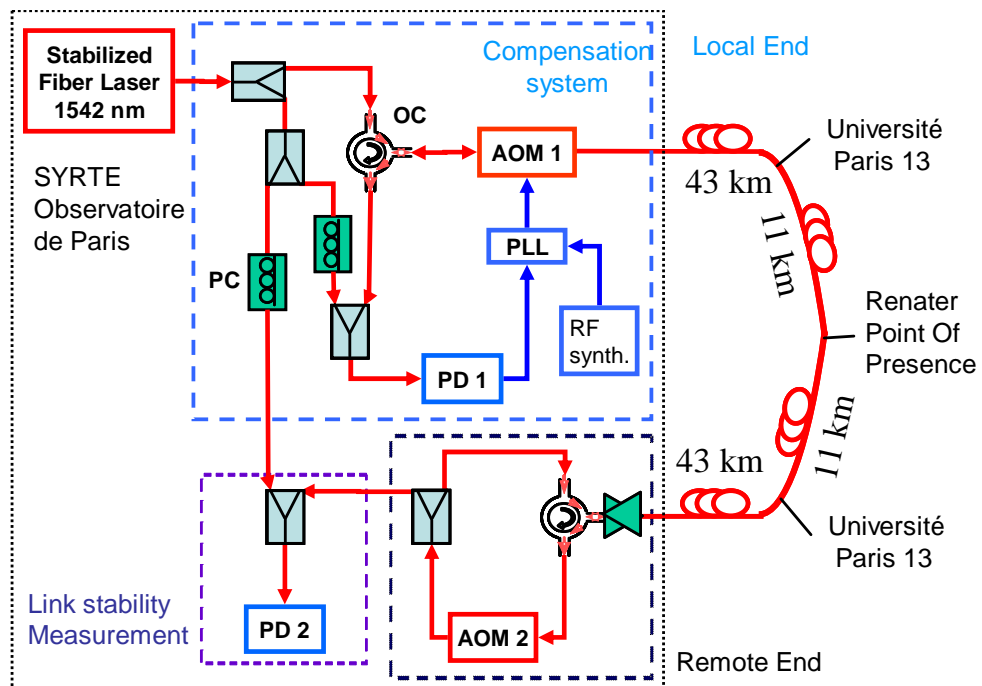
Stabilized Fiber Laser 1542 nm

Compensation system

Local End

OC

AOM 1

Université Paris 13

SYRTE Observatoire de Paris

43 km

11 km

PLL

PC

Renater Point Of Presence

RF synth.

PD 1

11 km

43 km

Université Paris 13

Link stability Measurement

PD 2

AOM 2

Remote End